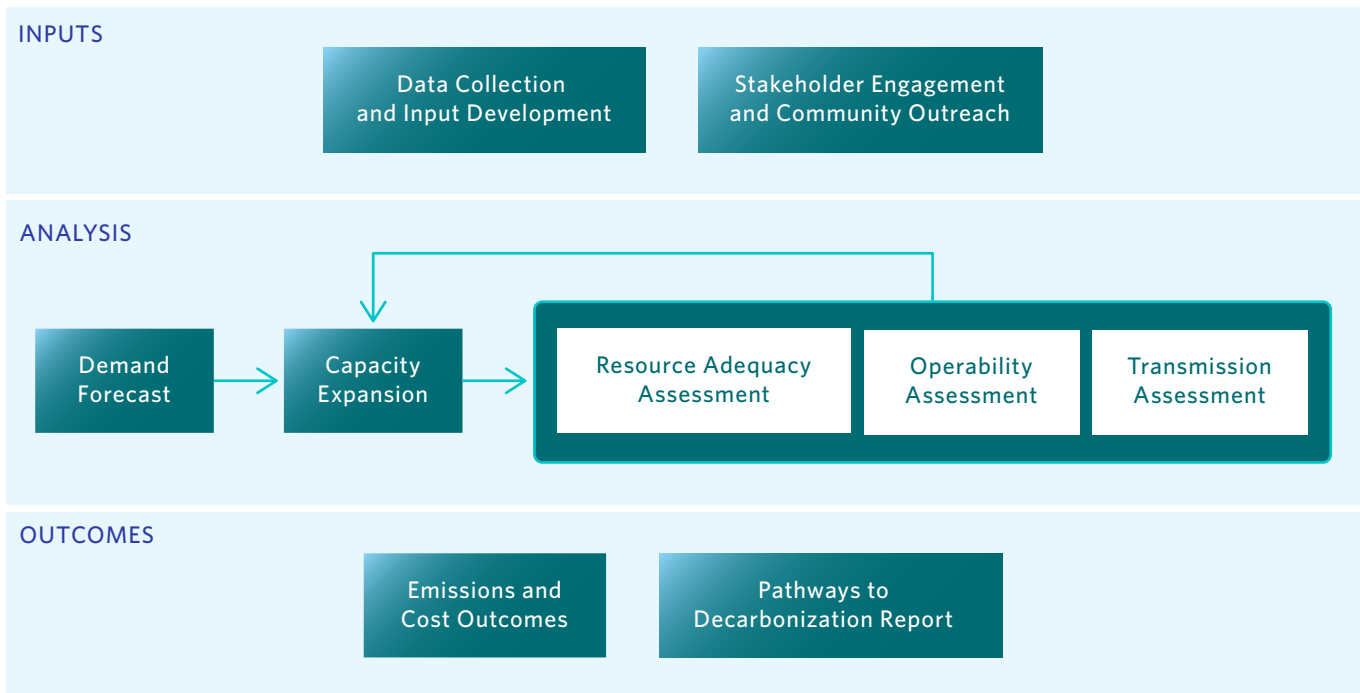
INPUTS

Data Collection and Input Development

Stakeholder Engagement and Community Outreach

ANALYSIS

Demand Forecast

Capacity Expansion

Resource Adequacy Assessment

Operability Assessment

Transmission Assessment

OUTCOMES

Emissions and Cost Outcomes

Pathways to Decarbonization Report